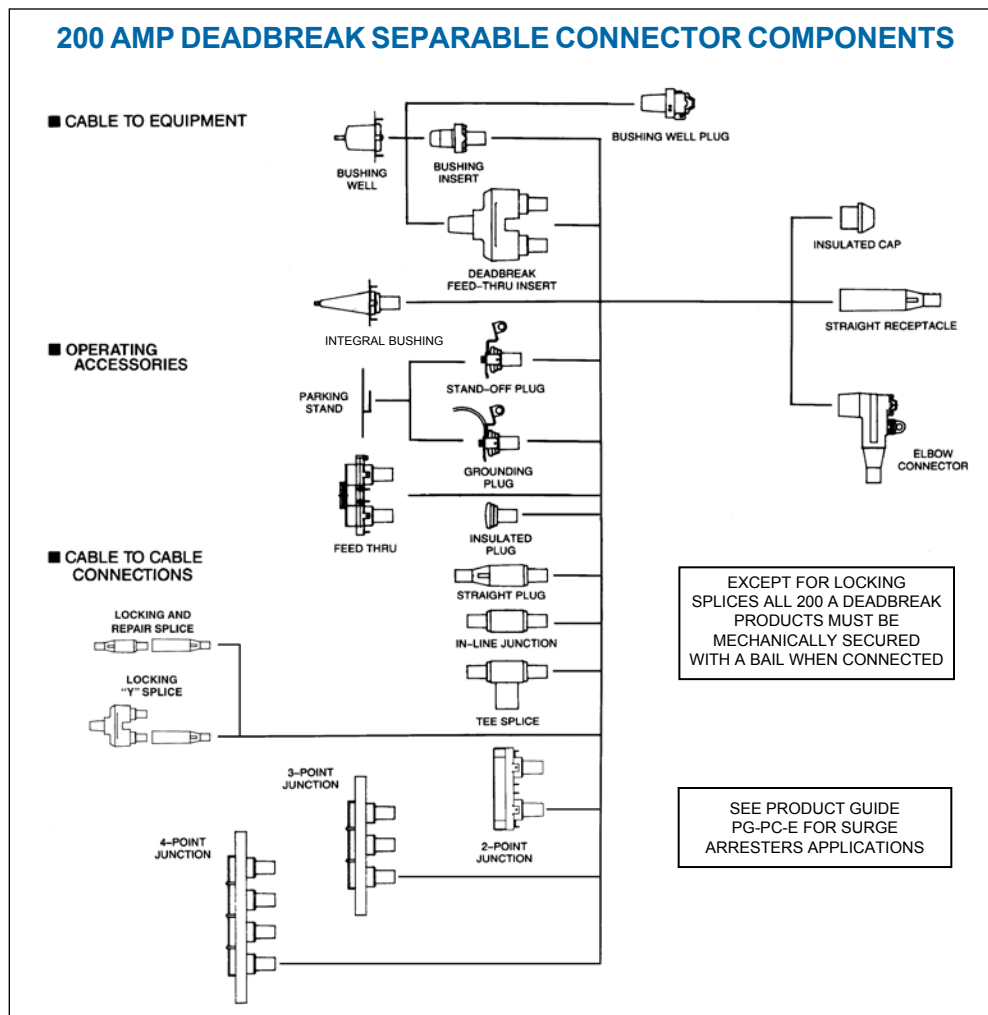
200 AMP DEADBREAK SEPARABLE CONNECTOR COMPONENTS

■ CABLE TO EQUIPMENT

BUSHING WELL PLUG

BUSHING WELL

BUSHING INSERT

DEADBREAK FEED-THRU INSERT

INSULATED CAP

INTEGRAL BUSHING

STRAIGHT RECEPTACLE

■ OPERATING ACCESSORIES

PARKING STAND

STAND-OFF PLUG

GROUNDING PLUG

ELBOW CONNECTOR

FEED THRU

INSULATED PLUG

■ CABLE TO CABLE CONNECTIONS

STRAIGHT PLUG

EXCEPT FOR LOCKING SPLICES ALL 200 A DEADBREAK PRODUCTS MUST BE MECHANICALLY SECURED WITH A BAIL WHEN CONNECTED

LOCKING AND REPAIR SPLICE

IN-LINE JUNCTION

LOCKING "Y" SPLICE

TEE SPLICE

3-POINT JUNCTION

SEE PRODUCT GUIDE PG-PC-E FOR SURGE ARRESTERS APPLICATIONS

4-POINT JUNCTION

2-POINT JUNCTION